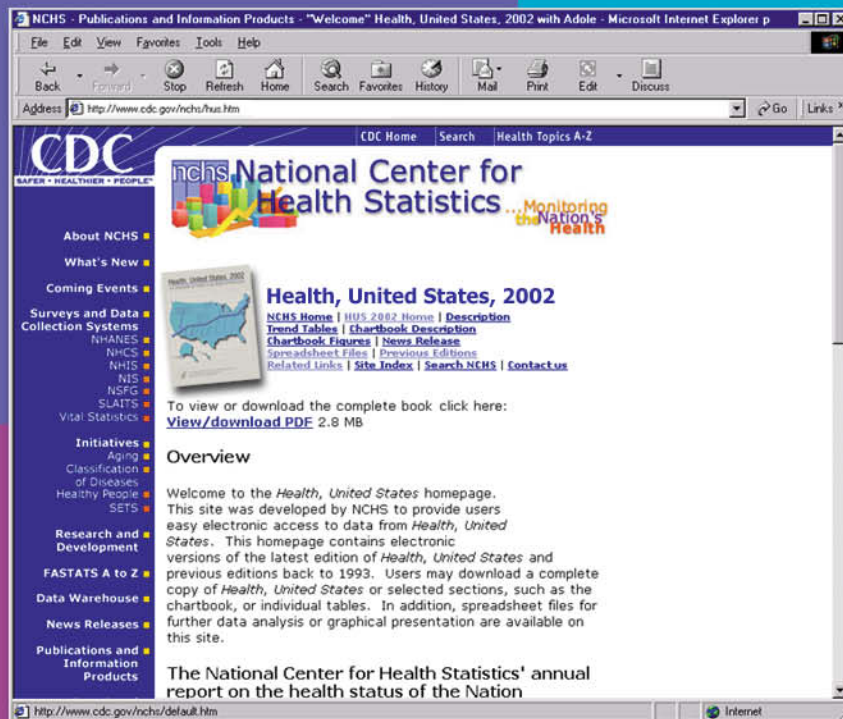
NCHS - Publications and Information Products - "Welcome" Health, United States, 2002 with Adole - Microsoft Internet Explorer p

File Edit View Favorites Tools Help

Back Forward Stop Refresh Home Search Favorites History Mail Print Edit Discuss

Address http://www.cdc.gov/nchs/hus.htm Go Links

CDC Home Search Health Topics A-Z

CDC
SAFER · HEALTHIER · PEOPLE

nchs National Center for Health Statistics ...Monitoring the Nation's Health

About NCHS
What's New
Coming Events
Surveys and Data Collection Systems
NHANES
NHCS
NHIS
NIS
NSFG
SLAITS
Vital Statistics
Initiatives
Aging
Classification of Diseases
Healthy People
SETS
Research and Development
FASTATS A to Z
Data Warehouse
News Releases
Publications and Information Products

Health, United States, 2002

Health, United States, 2002

NCHS Home | HUS 2002 Home | Description
Trend Tables | Chartbook Description
Chartbook Figures | News Release
Spreadsheet Files | Previous Editions
Related Links | Site Index | Search NCHS | Contact us

To view or download the complete book click here:
View/download PDF 2.8 MB

Overview

Welcome to the Health, United States homepage. This site was developed by NCHS to provide users easy electronic access to data from Health, United States. This homepage contains electronic versions of the latest edition of Health, United States and previous editions back to 1993. Users may download a complete copy of Health, United States or selected sections, such as the chartbook, or individual tables. In addition, spreadsheet files for further data analysis or graphical presentation are available on this site.

The National Center for Health Statistics' annual report on the health status of the Nation

http://www.cdc.gov/nchs/default.htm

Internet